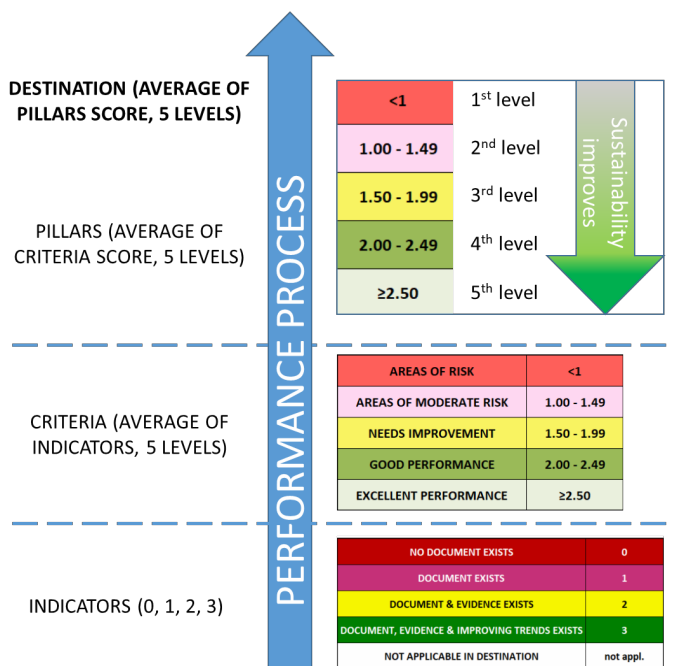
PERFORMANCE PROCESS

DESTINATION (AVERAGE OF PILLARS SCORE, 5 LEVELS)

PILLARS (AVERAGE OF CRITERIA SCORE, 5 LEVELS)

| <1 | 1$^{st}$ level |
|---|---|
| 1.00 - 1.49 | 2$^{nd}$ level |
| 1.50 - 1.99 | 3$^{rd}$ level |
| 2.00 - 2.49 | 4$^{th}$ level |
| ≥2.50 | 5$^{th}$ level |

Sustainability improves

CRITERIA (AVERAGE OF INDICATORS, 5 LEVELS)

| AREAS OF RISK | <1 |
|---|---|
| AREAS OF MODERATE RISK | 1.00 - 1.49 |
| NEEDS IMPROVEMENT | 1.50 - 1.99 |
| GOOD PERFORMANCE | 2.00 - 2.49 |
| EXCELLENT PERFORMANCE | ≥2.50 |

INDICATORS (0, 1, 2, 3)

| NO DOCUMENT EXISTS | 0 |
|---|---|
| DOCUMENT EXISTS | 1 |
| DOCUMENT & EVIDENCE EXISTS | 2 |
| DOCUMENT, EVIDENCE & IMPROVING TRENDS EXISTS | 3 |
| NOT APPLICABLE IN DESTINATION | not appl. |